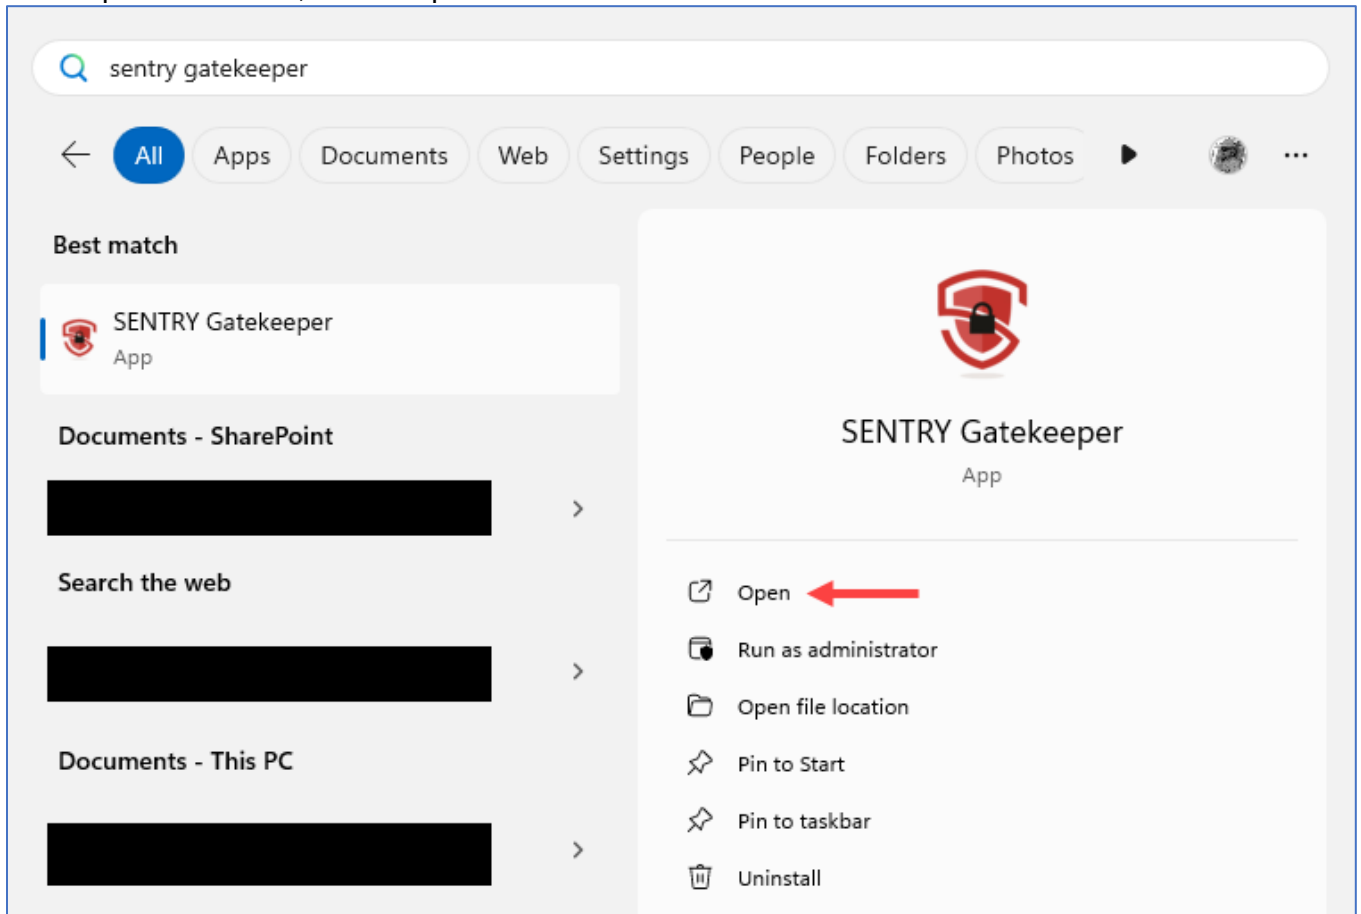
sentry gatekeeper

All Apps Documents Web Settings People Folders Photos ...

Best match

SENTRY Gatekeeper
App

Documents - SharePoint

Search the web

Documents - This PC

SENTRY Gatekeeper
App

Open
Run as administrator
Open file location
Pin to Start
Pin to taskbar
Uninstall